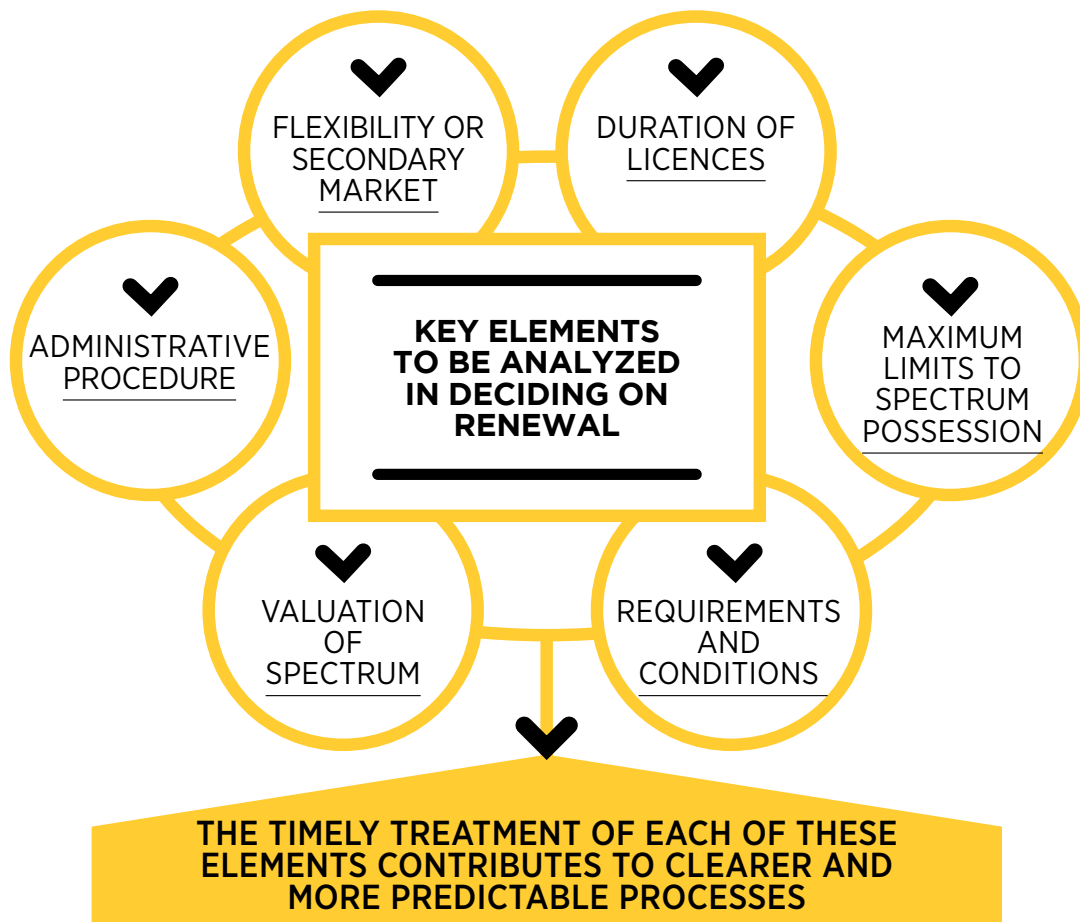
FLEXIBILITY OR SECONDARY MARKET

DURATION OF LICENCES

ADMINISTRATIVE PROCEDURE

KEY ELEMENTS TO BE ANALYZED IN DECIDING ON RENEWAL

MAXIMUM LIMITS TO SPECTRUM POSSESSION

VALUATION OF SPECTRUM

REQUIREMENTS AND CONDITIONS

THE TIMELY TREATMENT OF EACH OF THESE ELEMENTS CONTRIBUTES TO CLEARER AND MORE PREDICTABLE PROCESSES